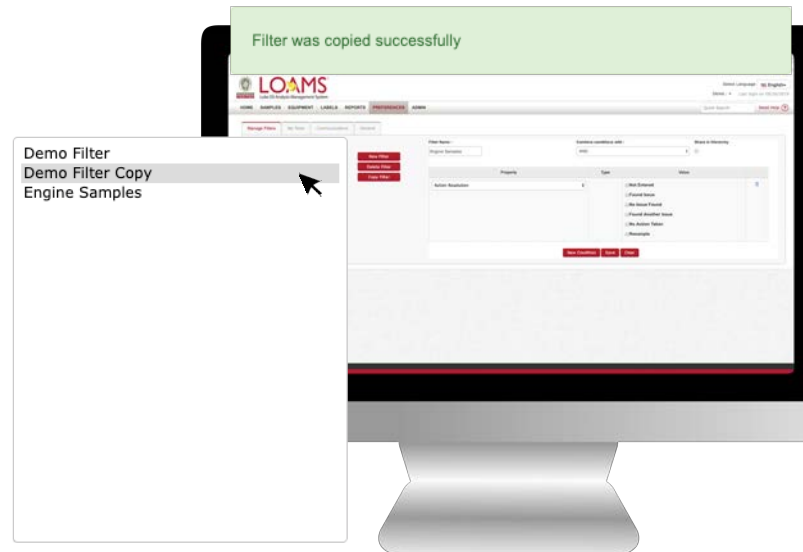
Filter was copied successfully

LOAMS
Lube Oil Analysis Management System

Select Language: English

HOME SAMPLES EQUIPMENT LABELS REPORTS PREFERENCES ADMIN

Quick Search

Manage Filters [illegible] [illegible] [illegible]

New Filter
Delete Filter
Copy Filter

Filter Name:
Engine Samples

Combine conditions with:
AND

Share in Hierarchy

| Property | Type | Value |
|---|---|---|
| Action Resolution | | Not Entered<br>Found Issue<br>No Issue Found<br>Found Another Issue<br>No Action Taken<br>Resample |

New Condition Save Clear

Demo Filter
Demo Filter Copy
Engine Samples